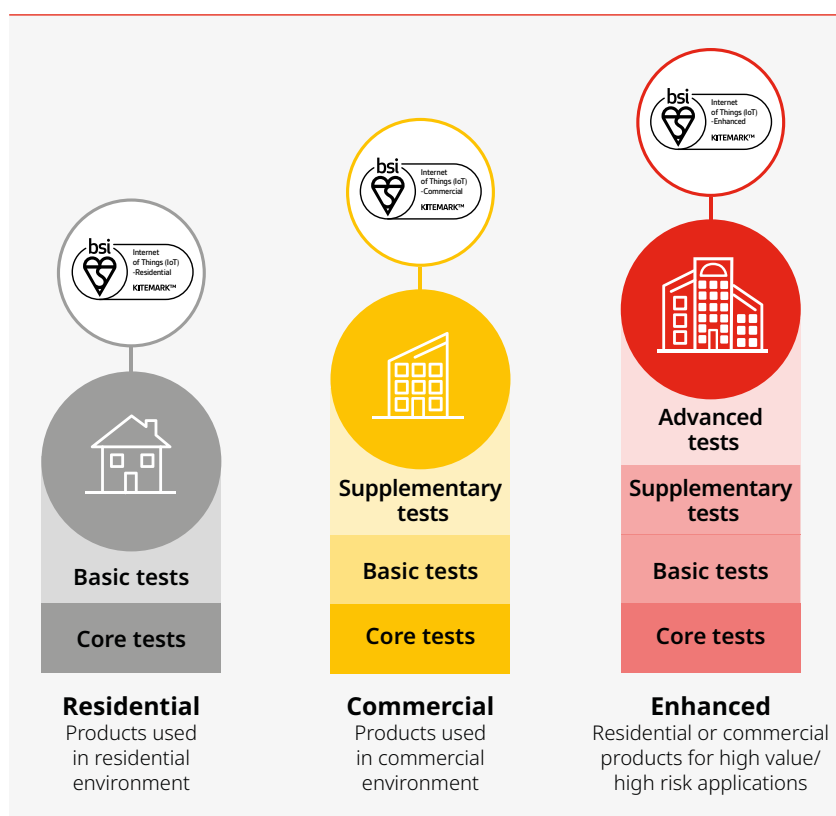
bsi
Internet of Things (IoT) -Residential
KITEMARK™

Basic tests

Core tests

**Residential**
Products used in residential environment

bsi
Internet of Things (IoT) -Commercial
KITEMARK™

Supplementary tests

Basic tests

Core tests

**Commercial**
Products used in commercial environment

bsi
Internet of Things (IoT) -Enhanced
KITEMARK™

Advanced tests

Supplementary tests

Basic tests

Core tests

**Enhanced**
Residential or commercial products for high value/ high risk applications